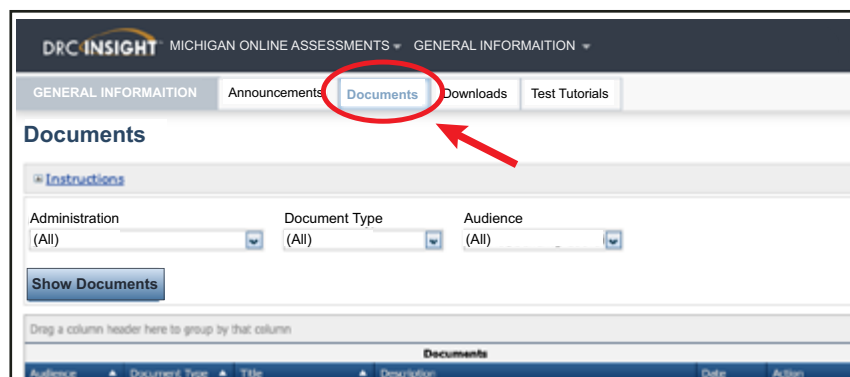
DRC INSIGHT MICHIGAN ONLINE ASSESSMENTS GENERAL INFORMAITION

GENERAL INFORMAITION Announcements Documents Downloads Test Tutorials

Documents

Instructions

Administration
(All)

Document Type
(All)

Audience
(All)

Show Documents

Drag a column header here to group by that column

Documents

| Audience | Document Type | Title | Description | Date | Action |
|---|---|---|---|---|---|